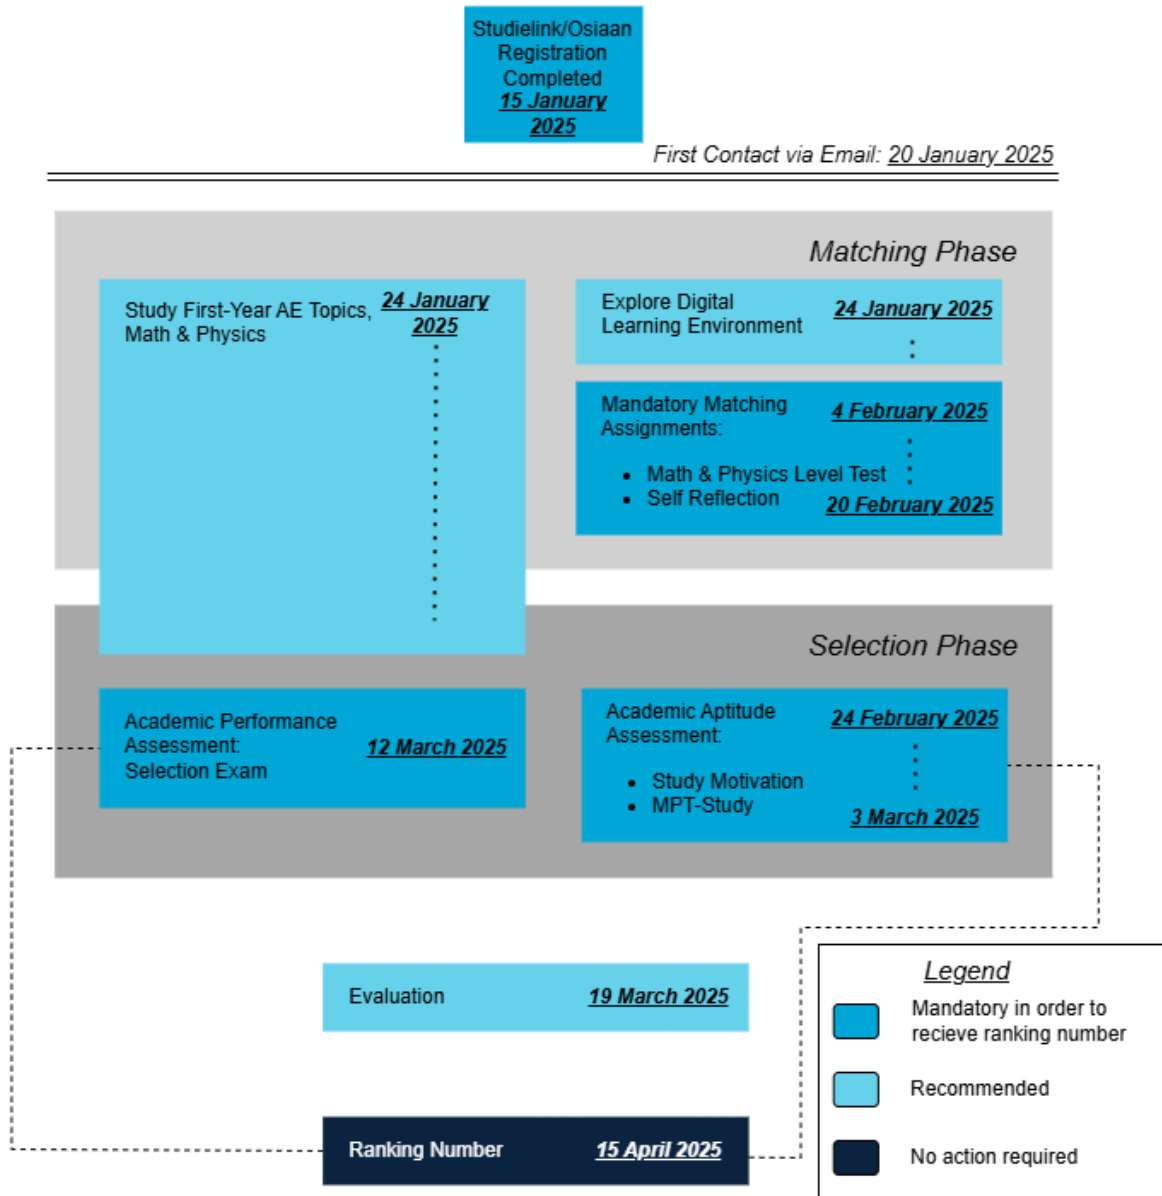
Studielink/Osiaan Registration Completed
15 January 2025

First Contact via Email: 20 January 2025

Matching Phase

Study First-Year AE Topics, Math & Physics
24 January 2025

Explore Digital Learning Environment
24 January 2025

Mandatory Matching Assignments:
4 February 2025
• Math & Physics Level Test
• Self Reflection
20 February 2025

Selection Phase

Academic Performance Assessment: Selection Exam
12 March 2025

Academic Aptitude Assessment:
24 February 2025
• Study Motivation
• MPT-Study
3 March 2025

Evaluation
19 March 2025

Ranking Number
15 April 2025

Legend
Mandatory in order to recieve ranking number
Recommended
No action required